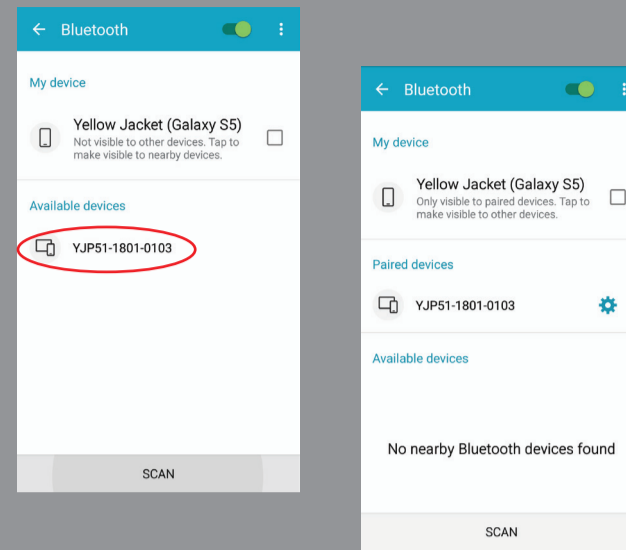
Bluetooth

My device

Yellow Jacket (Galaxy S5)
Not visible to other devices. Tap to make visible to nearby devices.

Available devices

YJP51-1801-0103

SCAN

Bluetooth

My device

Yellow Jacket (Galaxy S5)
Only visible to paired devices. Tap to make visible to other devices.

Paired devices

YJP51-1801-0103

Available devices

No nearby Bluetooth devices found

SCAN